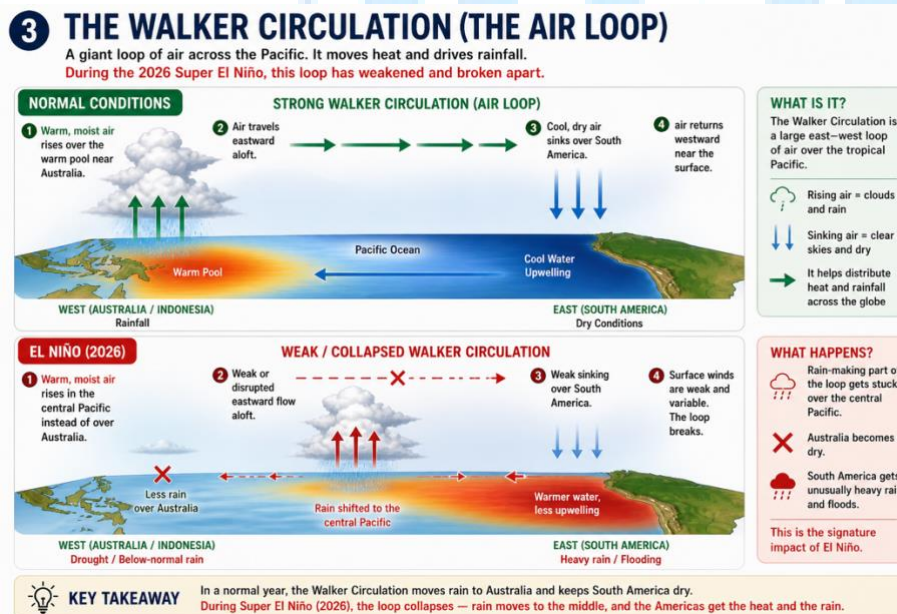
3 THE WALKER CIRCULATION (THE AIR LOOP)

A giant loop of air across the Pacific. It moves heat and drives rainfall.
During the 2026 Super El Niño, this loop has weakened and broken apart.

NORMAL CONDITIONS

STRONG WALKER CIRCULATION (AIR LOOP)

1 Warm, moist air rises over the warm pool near Australia.

2 Air travels eastward aloft.

3 Cool, dry air sinks over South America.

4 air returns westward near the surface.

Pacific Ocean

Warm Pool

Cool Water Upwelling

WEST (AUSTRALIA / INDONESIA)
Rainfall

EAST (SOUTH AMERICA)
Dry Conditions

WHAT IS IT?

The Walker Circulation is a large east–west loop of air over the tropical Pacific.

Rising air = clouds and rain

Sinking air = clear skies and dry

It helps distribute heat and rainfall across the globe

EL NIÑO (2026)

WEAK / COLLAPSED WALKER CIRCULATION

1 Warm, moist air rises in the central Pacific instead of over Australia.

2 Weak or disrupted eastward flow aloft.

3 Weak sinking over South America.

4 Surface winds are weak and variable. The loop breaks.

Less rain over Australia

Rain shifted to the central Pacific

Warmer water, less upwelling

WEST (AUSTRALIA / INDONESIA)
Drought / Below-normal rain

EAST (SOUTH AMERICA)
Heavy rain / Flooding

WHAT HAPPENS?

Rain-making part o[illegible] the loop gets stuck over the central Pacific.

Australia becomes dry.

South America gets unusually heavy rai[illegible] and floods.

This is the signature impact of El Niño.

KEY TAKEAWAY

In a normal year, the Walker Circulation moves rain to Australia and keeps South America dry.
During Super El Niño (2026), the loop collapses — rain moves to the middle, and the Americas get the heat and the rain.